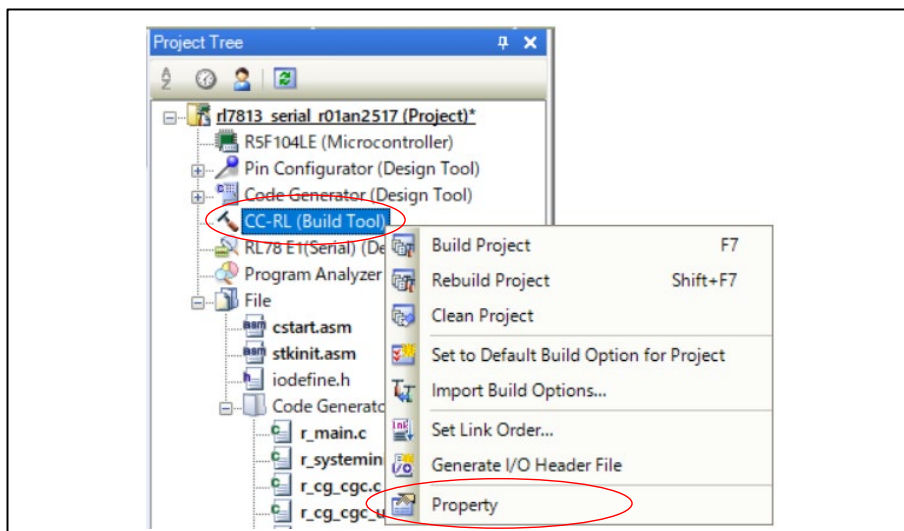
Project Tree

rl7813_serial_r01an2517 (Project)*
R5F104LE (Microcontroller)
Pin Configurator (Design Tool)
Code Generator (Design Tool)
CC-RL (Build Tool)
RL78 E1(Serial) (De
Program Analyzer
File
cstart.asm
stkinit.asm
iodefine.h
Code Generato
r_main.c
r_systemin
r_cg_cgc.c
r_cg_cgc_u

Build Project F7
Rebuild Project Shift+F7
Clean Project
Set to Default Build Option for Project
Import Build Options...
Set Link Order...
Generate I/O Header File
Property